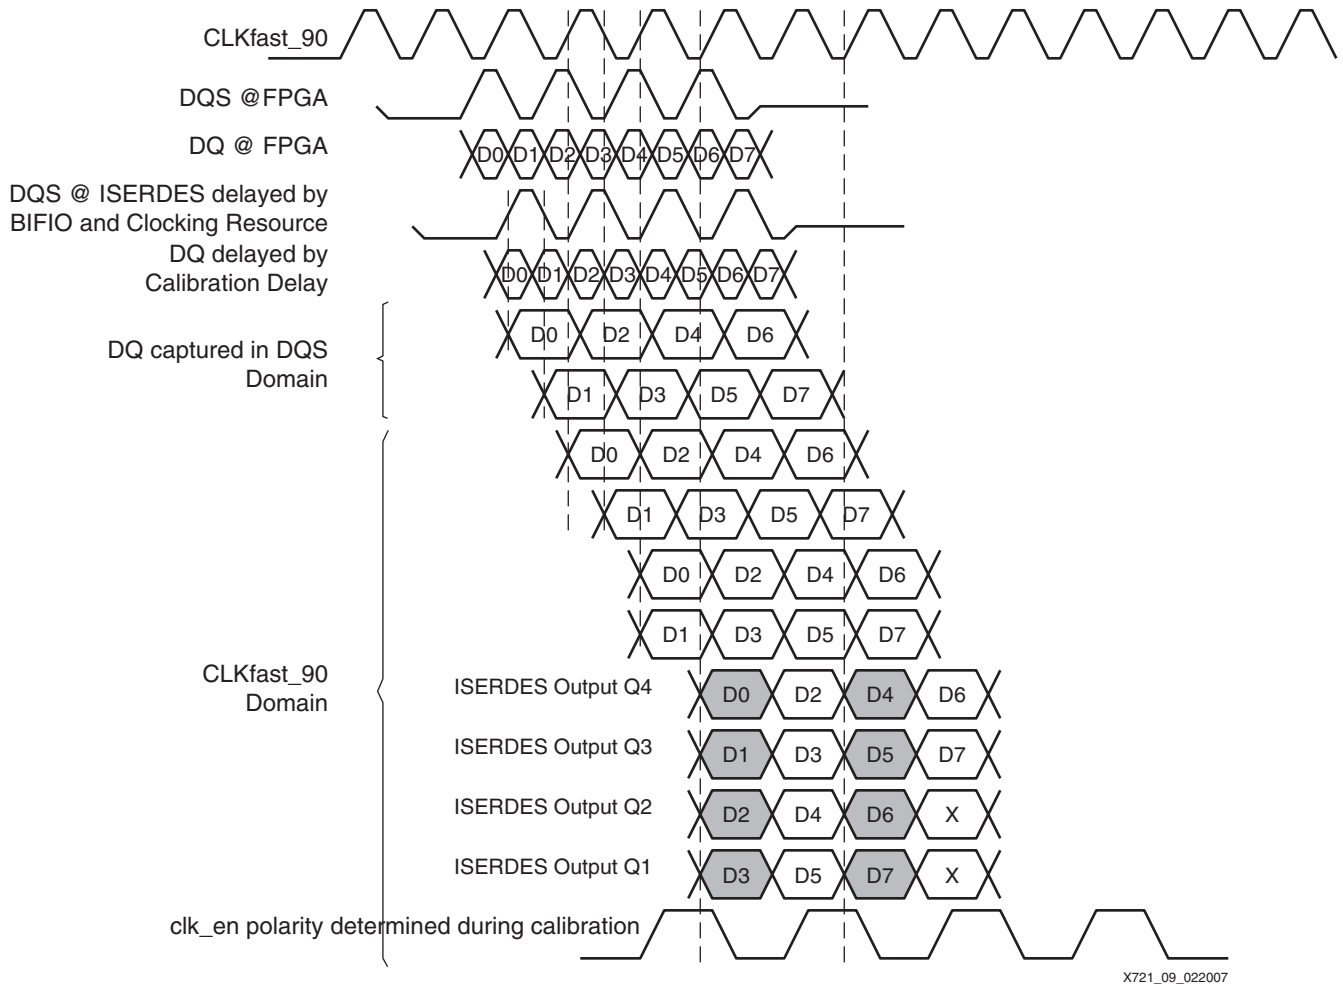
CLKfast_90

DQS @FPGA

DQ @ FPGA

D0 D1 D2 D3 D4 D5 D6 D7

DQS @ ISERDES delayed by BIFIO and Clocking Resource

DQ delayed by Calibration Delay

D0 D1 D2 D3 D4 D5 D6 D7

DQ captured in DQS Domain

D0 D2 D4 D6

D1 D3 D5 D7

D0 D2 D4 D6

D1 D3 D5 D7

D0 D2 D4 D6

D1 D3 D5 D7

CLKfast_90 Domain

ISERDES Output Q4 D0 D2 D4 D6

ISERDES Output Q3 D1 D3 D5 D7

ISERDES Output Q2 D2 D4 D6 X

ISERDES Output Q1 D3 D5 D7 X

clk_en polarity determined during calibration

X721_09_022007